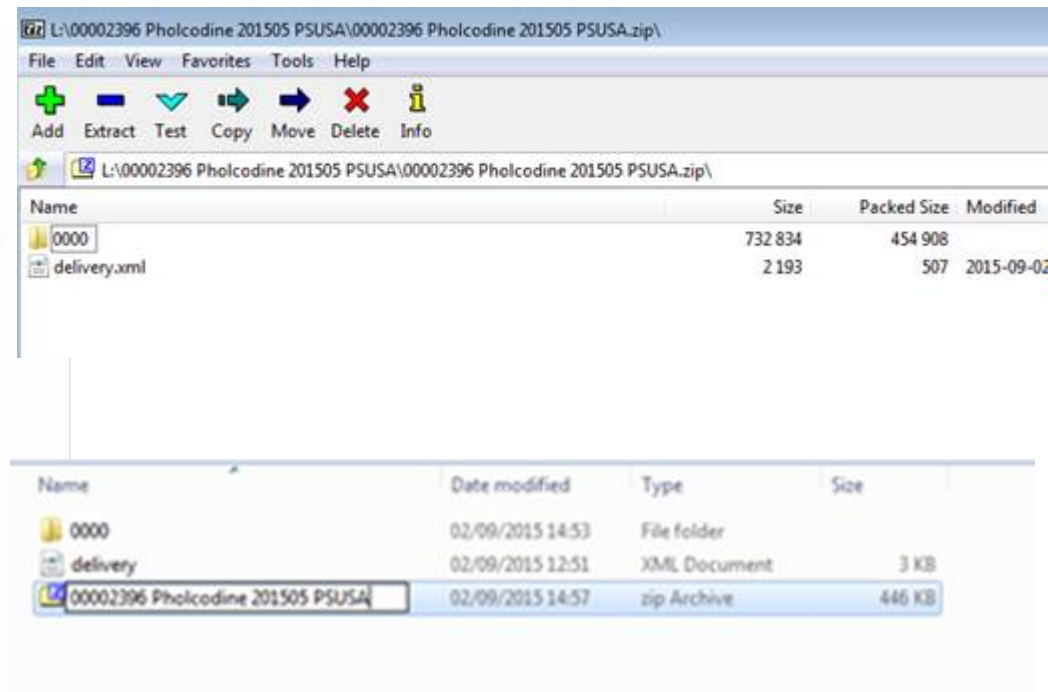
L:\00002396 Pholcodine 201505 PSUSA\00002396 Pholcodine 201505 PSUSA.zip\

File Edit View Favorites Tools Help

Add Extract Test Copy Move Delete Info

L:\00002396 Pholcodine 201505 PSUSA\00002396 Pholcodine 201505 PSUSA.zip\

| Name | Size | Packed Size | Modified |
|---|---|---|---|
| 0000 | 732 834 | 454 908 | |
| delivery.xml | 2 193 | 507 | 2015-09-02 |

| Name | Date modified | Type | Size |
|---|---|---|---|
| 0000 | 02/09/2015 14:53 | File folder | |
| delivery | 02/09/2015 12:51 | XML Document | 3 KB |
| 00002396 Pholcodine 201505 PSUSA | 02/09/2015 14:57 | zip Archive | 446 KB |